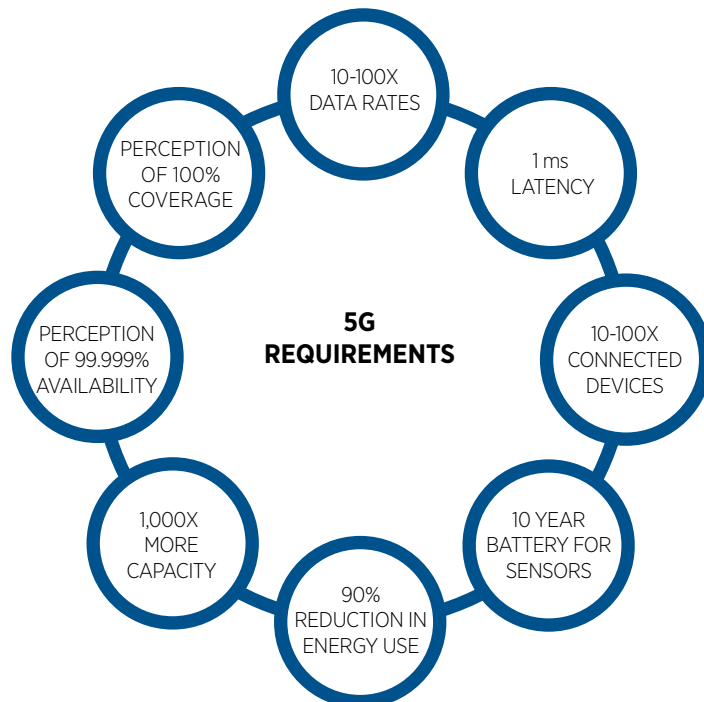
10-100X
DATA RATES

1 ms
LATENCY

10-100X
CONNECTED
DEVICES

10 YEAR
BATTERY FOR
SENSORS

90%
REDUCTION IN
ENERGY USE

1,000X
MORE
CAPACITY

PERCEPTION
OF 99.999%
AVAILABILITY

PERCEPTION
OF 100%
COVERAGE

5G
REQUIREMENTS